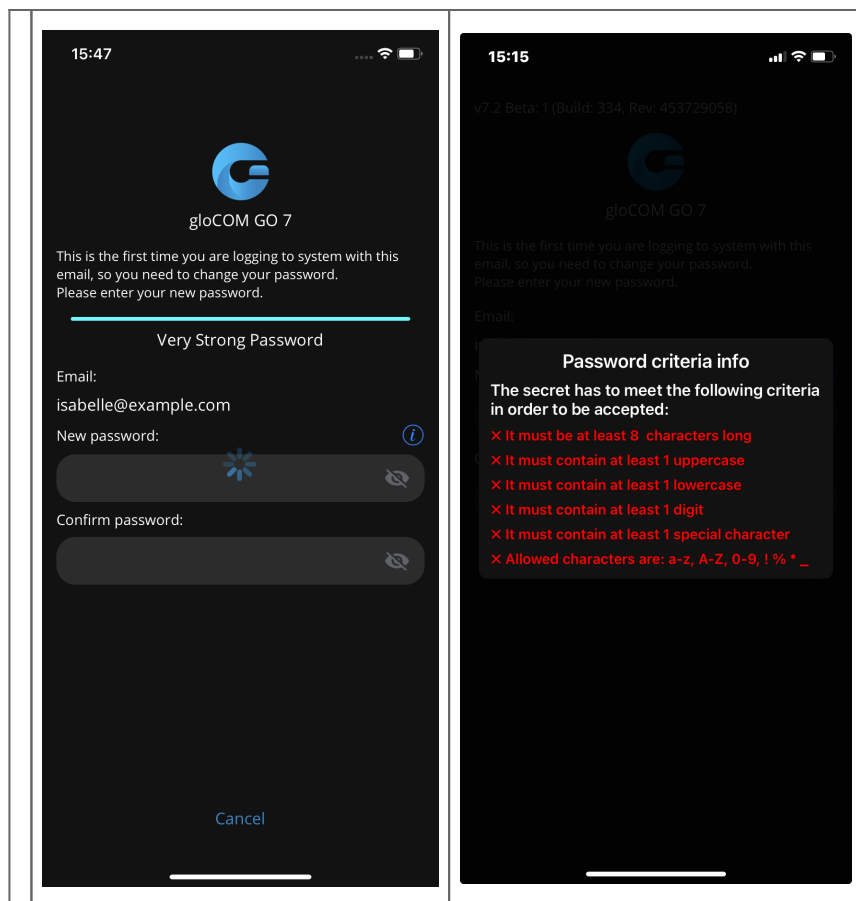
15:47

gloCOM GO 7

This is the first time you are logging to system with this email, so you need to change your password.
Please enter your new password.

Very Strong Password

Email:

isabelle@example.com

New password:

Confirm password:

Cancel

15:15

v7.2 Beta: 1 (Build: 334, Rev: 453729058)

gloCOM GO 7

This is the first time you are logging to system with this email, so you need to change your password.
Please enter your new password.

Email:

Password criteria info

The secret has to meet the following criteria in order to be accepted:

✕ It must be at least 8 characters long
✕ It must contain at least 1 uppercase
✕ It must contain at least 1 lowercase
✕ It must contain at least 1 digit
✕ It must contain at least 1 special character
✕ Allowed characters are: a-z, A-Z, 0-9, ! % * _